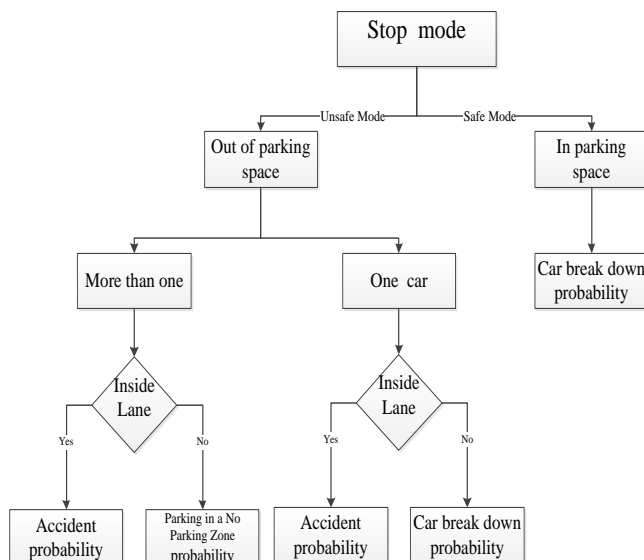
Stop mode

Unsafe Mode

Safe Mode

Out of parking space

In parking space

Car break down probability

More than one

One car

Inside Lane

Yes

No

Inside Lane

Yes

No

Accident probability

Parking in a No Parking Zone probability

Accident probability

Car break down probability